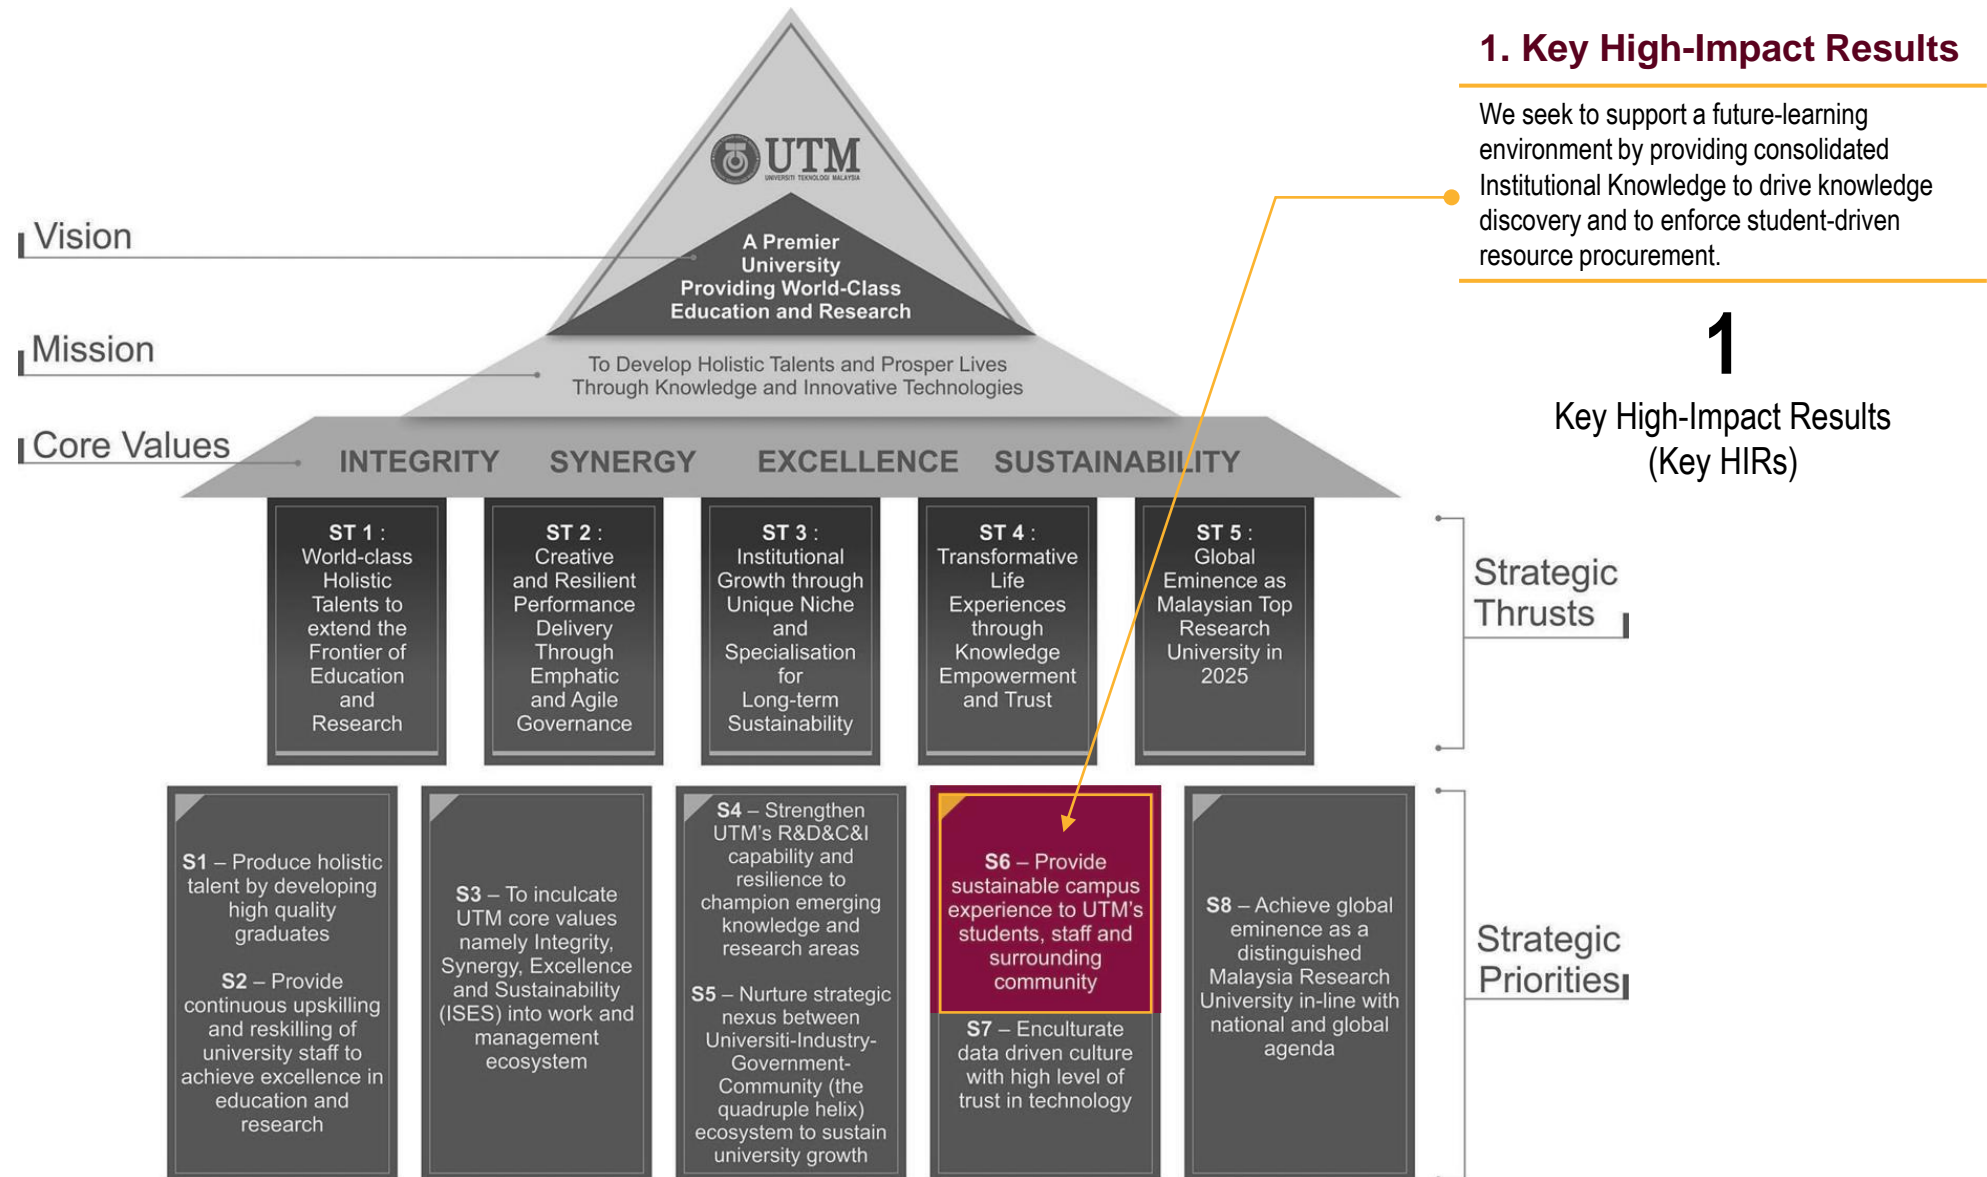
UTM
UNIVERSITI TEKNOLOGI MALAYSIA

Vision

A Premier University Providing World-Class Education and Research

Mission

To Develop Holistic Talents and Prosper Lives Through Knowledge and Innovative Technologies

Core Values

INTEGRITY SYNERGY EXCELLENCE SUSTAINABILITY

ST 1 : World-class Holistic Talents to extend the Frontier of Education and Research

ST 2 : Creative and Resilient Performance Delivery Through Emphatic and Agile Governance

ST 3 : Institutional Growth through Unique Niche and Specialisation for Long-term Sustainability

ST 4 : Transformative Life Experiences through Knowledge Empowerment and Trust

ST 5 : Global Eminence as Malaysian Top Research University in 2025

Strategic Thrusts

S1 – Produce holistic talent by developing high quality graduates

S2 – Provide continuous upskilling and reskilling of university staff to achieve excellence in education and research

S3 – To inculcate UTM core values namely Integrity, Synergy, Excellence and Sustainability (ISES) into work and management ecosystem

S4 – Strengthen UTM's R&D&C&I capability and resilience to champion emerging knowledge and research areas

S5 – Nurture strategic nexus between Universiti-Industry-Government-Community (the quadruple helix) ecosystem to sustain university growth

S6 – Provide sustainable campus experience to UTM's students, staff and surrounding community

S7 – Enculturate data driven culture with high level of trust in technology

S8 – Achieve global eminence as a distinguished Malaysia Research University in-line with national and global agenda

Strategic Priorities

1. Key High-Impact Results

We seek to support a future-learning environment by providing consolidated Institutional Knowledge to drive knowledge discovery and to enforce student-driven resource procurement.

1

Key High-Impact Results (Key HIRs)